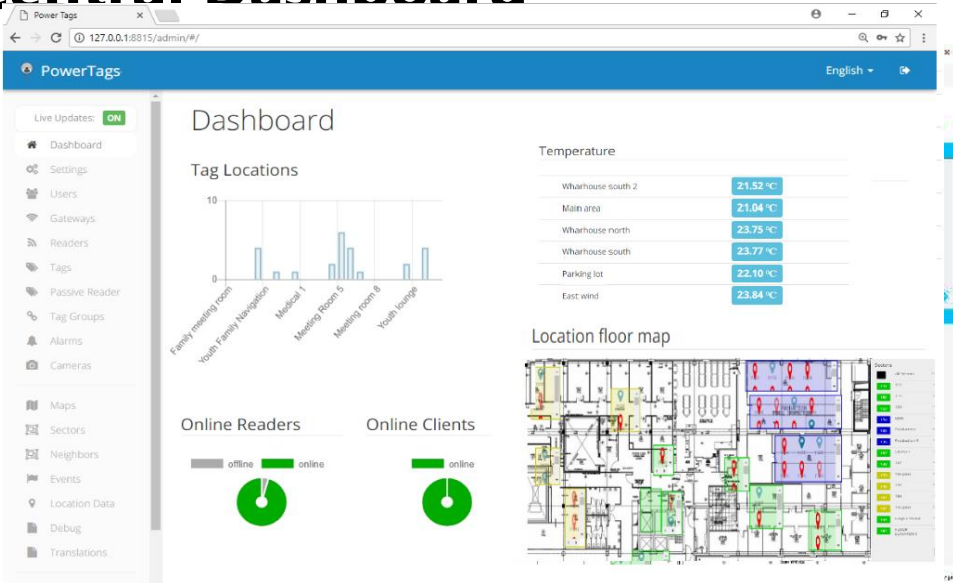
Power Tags

127.0.0.1:8815/admin/#/

PowerTags

English

Live Updates: ON

Dashboard
Settings
Users
Gateways
Readers
Tags
Passive Reader
Tag Groups
Alarms
Cameras
Maps
Sectors
Neighbors
Events
Location Data
Debug
Translations

Dashboard

Tag Locations

10

0

Family meeting room
Youth Family Navigation
Medical 1
Meeting Room 5
Meeting room 8
Youth lounge

Temperature

| | |
|---|---|
| Wharhouse south 2 | 21.52 °C |
| Main area | 21.04 °C |
| Wharhouse north | 23.75 °C |
| Wharhouse south | 23.77 °C |
| Parking lot | 22.10 °C |
| East wind | 23.84 °C |

Location floor map

Sectors

Online Readers

offline online

Online Clients

online